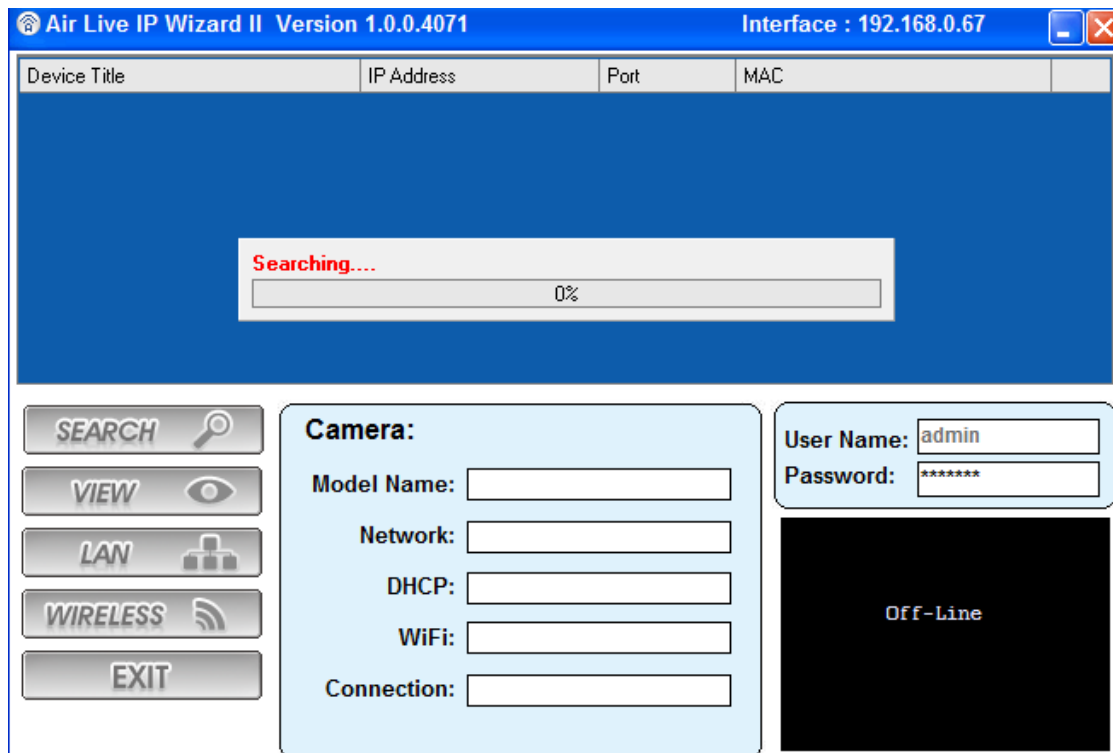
Air Live IP Wizard II Version 1.0.0.4071

Interface : 192.168.0.67

| Device Title | IP Address | Port | MAC |
|---|---|---|---|

Searching....

0%

SEARCH

VIEW

LAN

WIRELESS

EXIT

Camera:

Model Name:

Network:

DHCP:

WiFi:

Connection:

User Name: admin

Password: *******

Off-Line